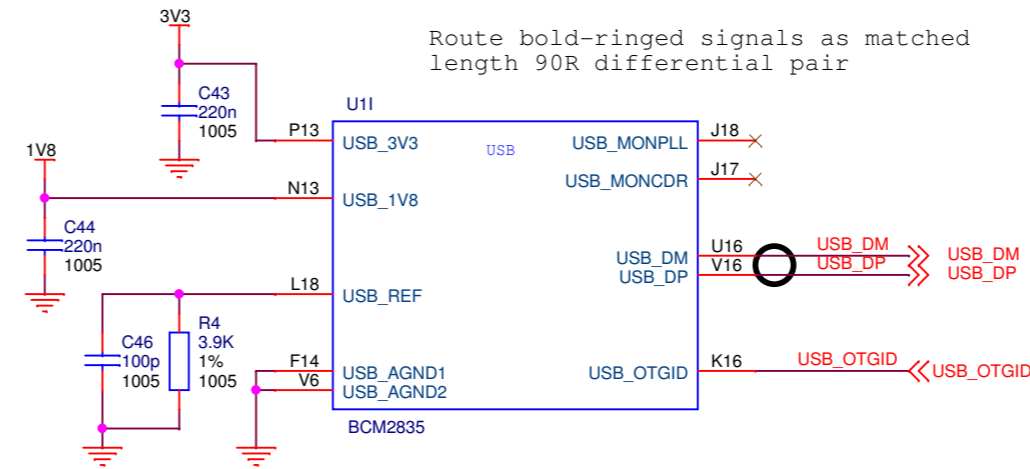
3V3

Route bold-ringed signals as matched length 90R differential pair

C43
220n
1005

U1I

P13 USB_3V3
USB
USB_MONPLL J18

1V8

N13 USB_1V8
USB_MONCDR J17

C44
220n
1005

USB_DM U16 USB_DM USB_DM
USB_DP V16 USB_DP USB_DP

L18 USB_REF

R4
3.9K
1%
1005

C46
100p
1005

F14 USB_AGND1
V6 USB_AGND2
USB_OTGID K16 USB_OTGID USB_OTGID

BCM2835